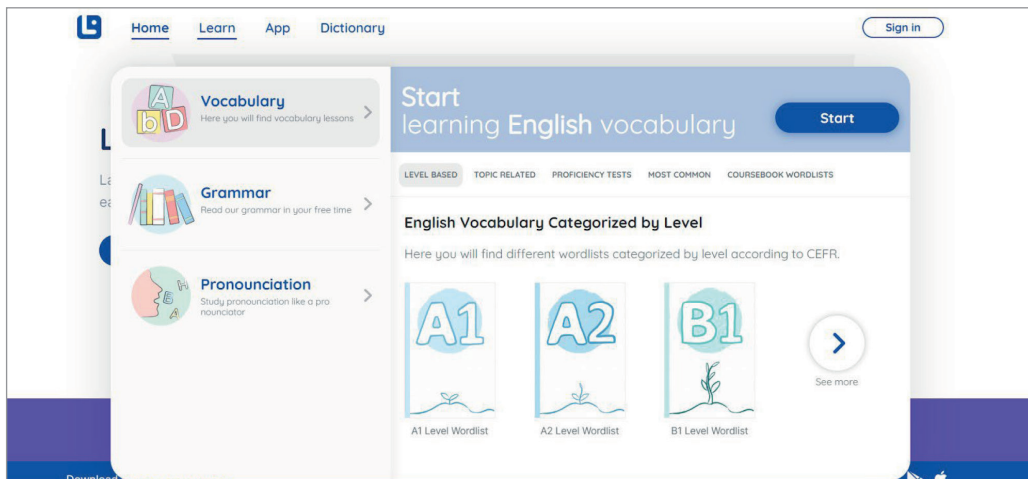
Home Learn App Dictionary

Sign in

Vocabulary
Here you will find vocabulary lessons

Grammar
Read our grammar in your free time

Pronounciation
Study pronounciation like a pro nounciator

Start
learning English vocabulary

Start

LEVEL BASED TOPIC RELATED PROFICIENCY TESTS MOST COMMON COURSEBOOK WORDLISTS

English Vocabulary Categorized by Level

Here you will find different wordlists categorized by level according to CEFR.

A1
A1 Level Wordlist

A2
A2 Level Wordlist

B1
B1 Level Wordlist

See more

Download